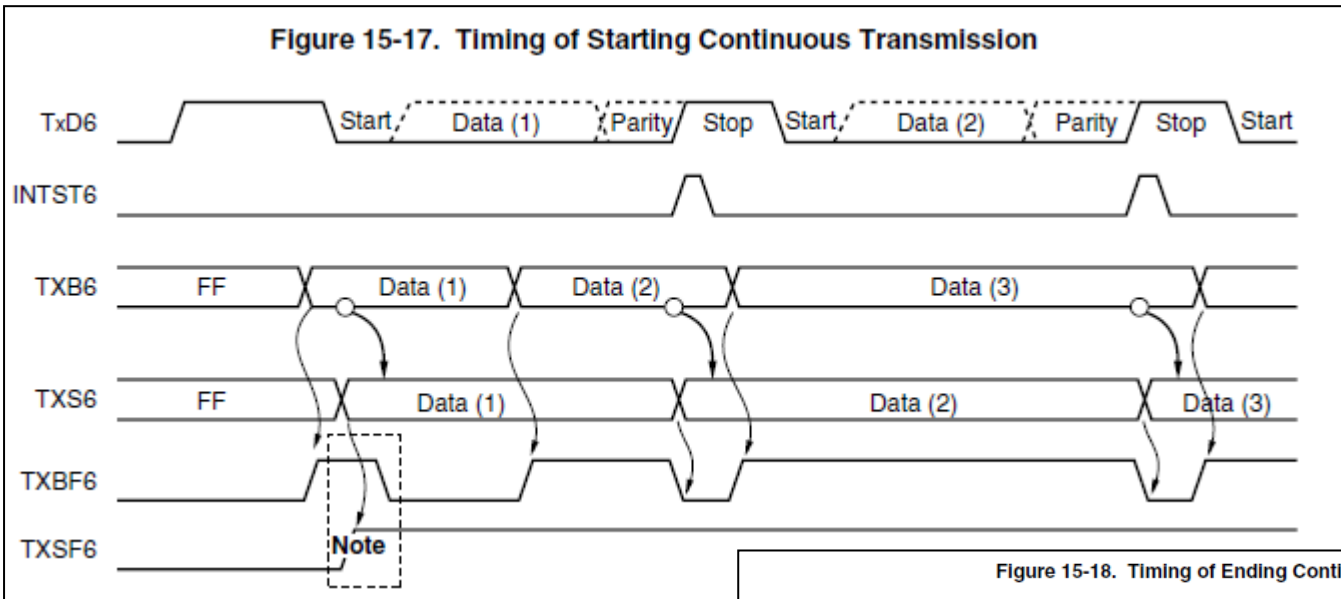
Figure 15-17. Timing of Starting Continuous Transmission

TxD6
Start
Data (1)
Parity
Stop
Start
Data (2)
Parity
Stop
Start

INTST6

TXB6
FF
Data (1)
Data (2)
Data (3)

TXS6
FF
Data (1)
Data (2)
Data (3)

TXBF6

TXSF6
Note

Figure 15-18. Timing of Ending Conti